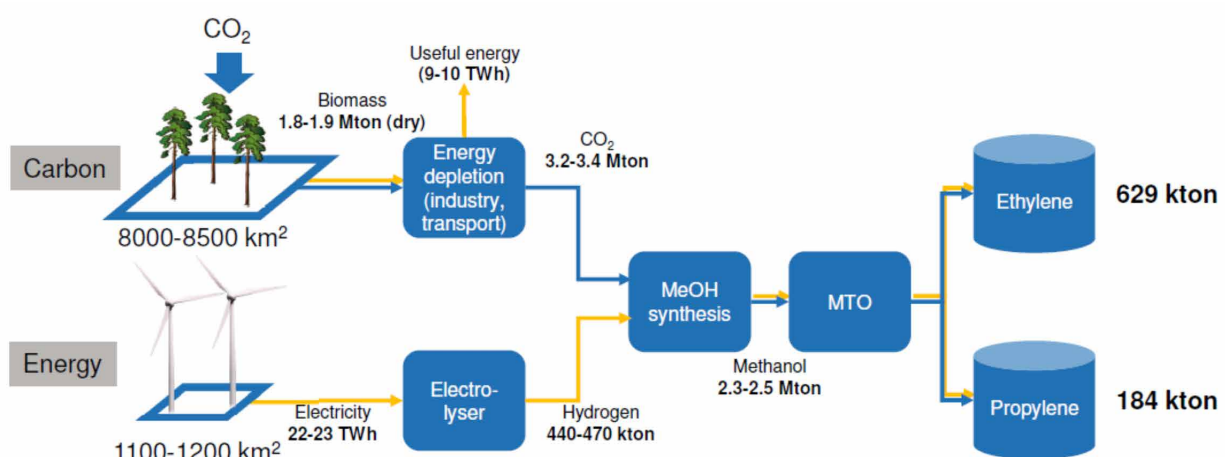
$CO_2$

Useful energy
(9-10 TWh)

Biomass
1.8-1.9 Mton (dry)

Carbon

8000-8500 km$^2$

Energy depletion (industry, transport)

$CO_2$
3.2-3.4 Mton

MeOH synthesis

MTO

Ethylene

629 kton

Propylene

184 kton

Energy

1100-1200 km$^2$

Electricity
22-23 TWh

Electrolyser

Hydrogen
440-470 kton

Methanol
2.3-2.5 Mton